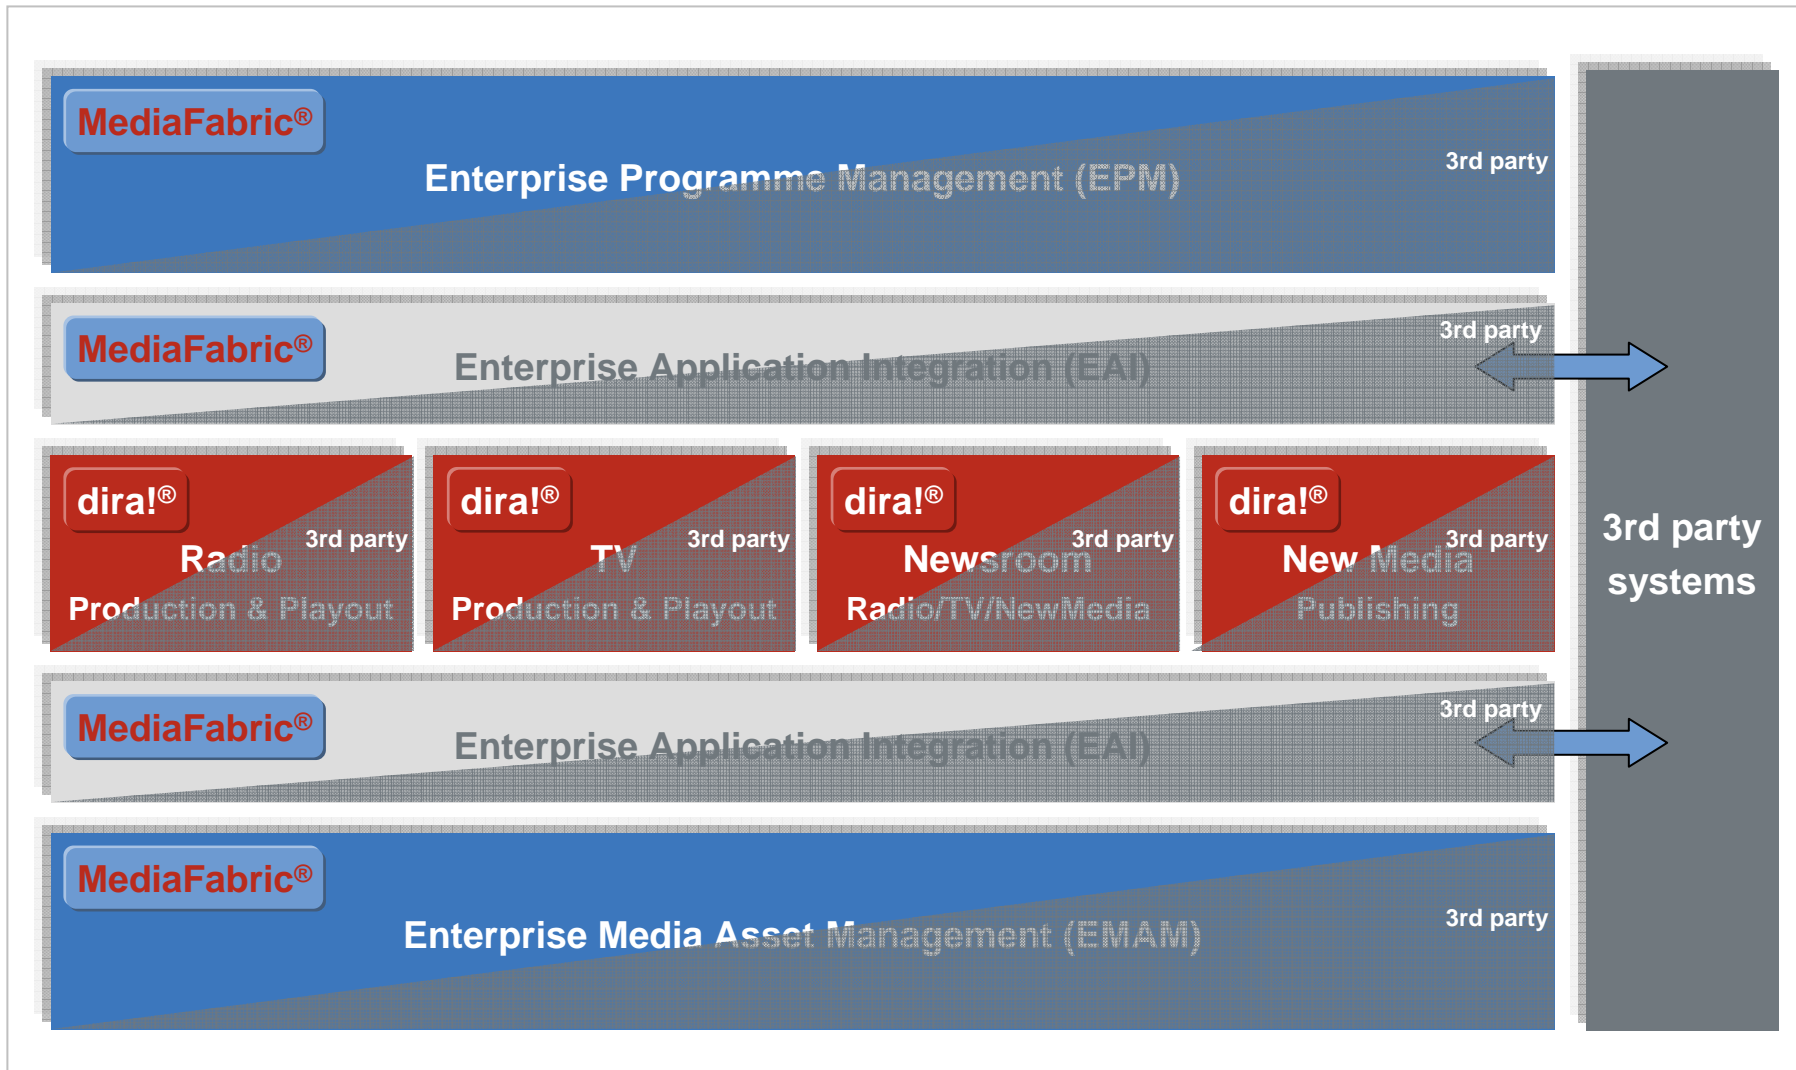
MediaFabric®

Enterprise Programme Management (EPM)

3rd party

MediaFabric®

Enterprise Application Integration (EAI)

3rd party

dira!®

Radio

Production & Playout

3rd party

dira!®

TV

Production & Playout

3rd party

dira!®

Newsroom

Radio/TV/NewMedia

3rd party

dira!®

New Media

Publishing

3rd party

MediaFabric®

Enterprise Application Integration (EAI)

3rd party

MediaFabric®

Enterprise Media Asset Management (EMAM)

3rd party

3rd party systems